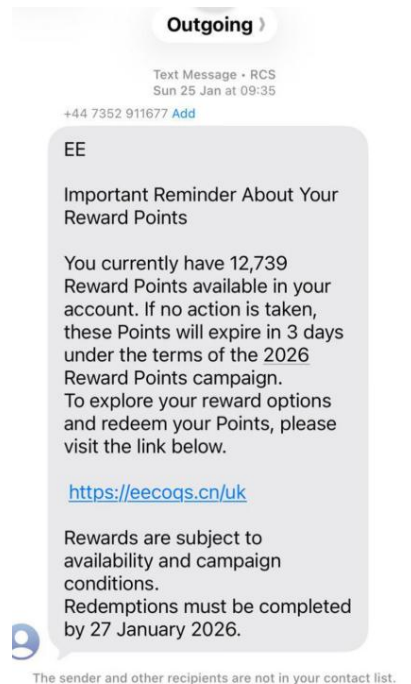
Outgoing

Text Message • RCS
Sun 25 Jan at 09:35

+44 7352 911677 Add

EE

Important Reminder About Your Reward Points

You currently have 12,739 Reward Points available in your account. If no action is taken, these Points will expire in 3 days under the terms of the 2026 Reward Points campaign.
To explore your reward options and redeem your Points, please visit the link below.

https://eecoqs.cn/uk

Rewards are subject to availability and campaign conditions.
Redemptions must be completed by 27 January 2026.

The sender and other recipients are not in your contact list.